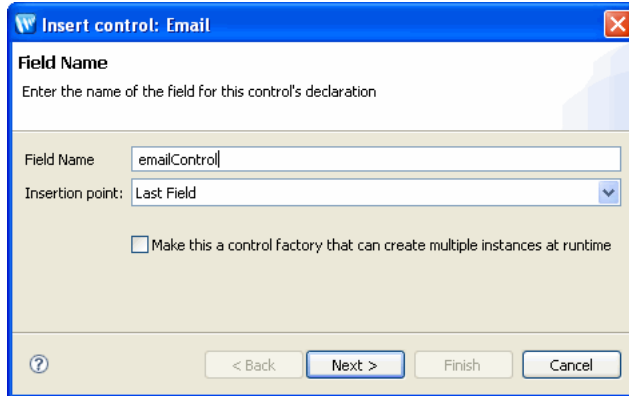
Insert control: Email

Field Name

Enter the name of the field for this control's declaration

Field Name emailControl

Insertion point: Last Field

Make this a control factory that can create multiple instances at runtime

?

< Back

Next >

Finish

Cancel